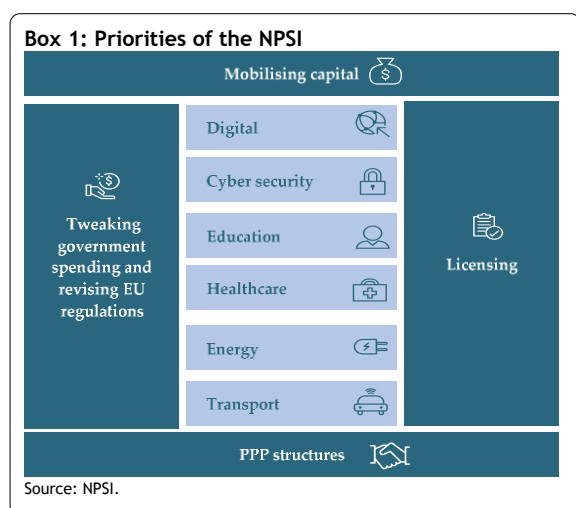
Box 1: Priorities of the NPSI

Mobilising capital

Tweaking government spending and revising EU regulations

Digital

Cyber security

Education

Healthcare

Energy

Transport

Licensing

PPP structures

Source: NPSI.